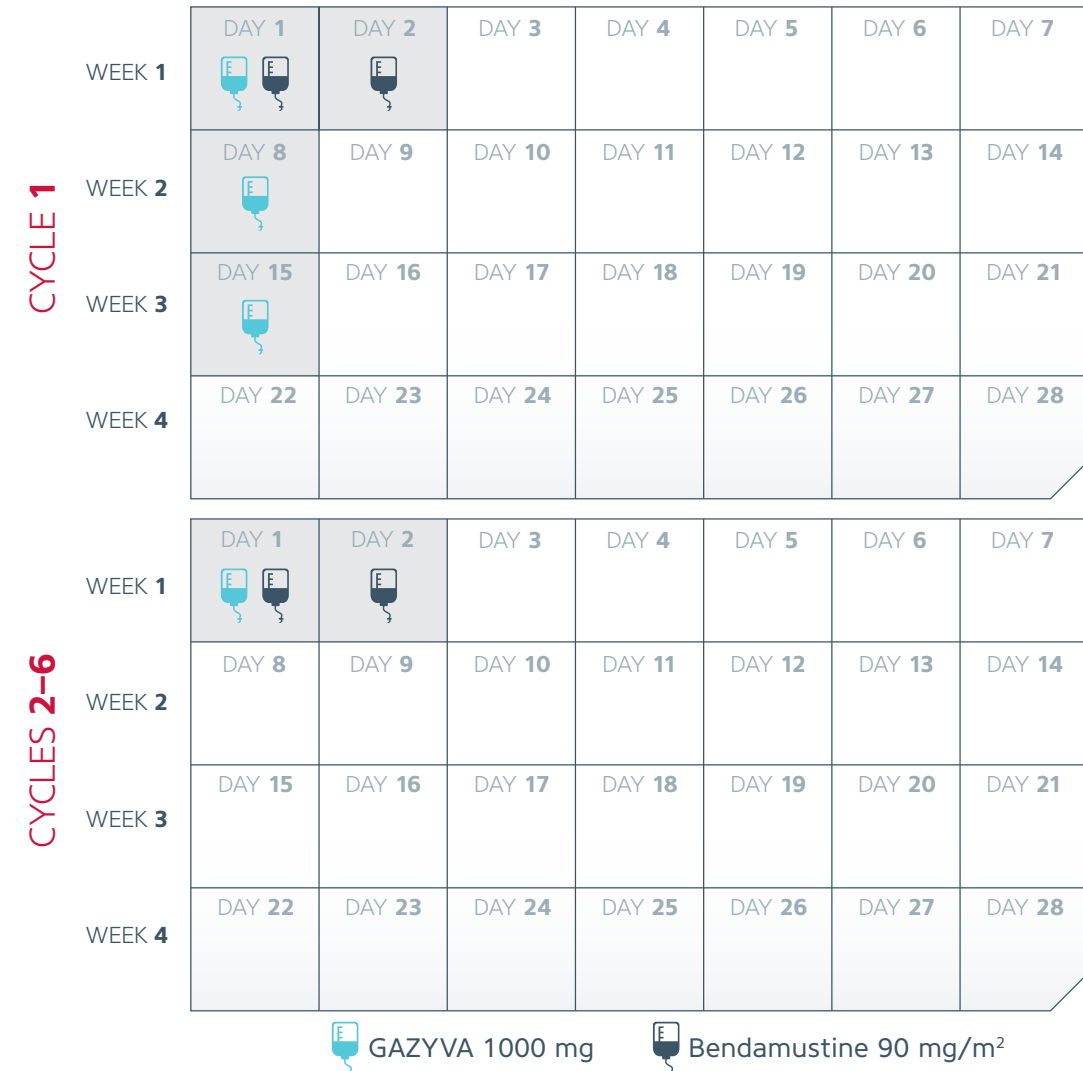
CYCLE 1

| | | | | | | | |
|---|---|---|---|---|---|---|---|
| WEEK 1 | DAY 1 | DAY 2 | DAY 3 | DAY 4 | DAY 5 | DAY 6 | DAY 7 |
| WEEK 2 | DAY 8 | DAY 9 | DAY 10 | DAY 11 | DAY 12 | DAY 13 | DAY 14 |
| WEEK 3 | DAY 15 | DAY 16 | DAY 17 | DAY 18 | DAY 19 | DAY 20 | DAY 21 |
| WEEK 4 | DAY 22 | DAY 23 | DAY 24 | DAY 25 | DAY 26 | DAY 27 | DAY 28 |

CYCLES 2–6

| | | | | | | | |
|---|---|---|---|---|---|---|---|
| WEEK 1 | DAY 1 | DAY 2 | DAY 3 | DAY 4 | DAY 5 | DAY 6 | DAY 7 |
| WEEK 2 | DAY 8 | DAY 9 | DAY 10 | DAY 11 | DAY 12 | DAY 13 | DAY 14 |
| WEEK 3 | DAY 15 | DAY 16 | DAY 17 | DAY 18 | DAY 19 | DAY 20 | DAY 21 |
| WEEK 4 | DAY 22 | DAY 23 | DAY 24 | DAY 25 | DAY 26 | DAY 27 | DAY 28 |

GAZYVA 1000 mg Bendamustine 90 mg/m$^2$